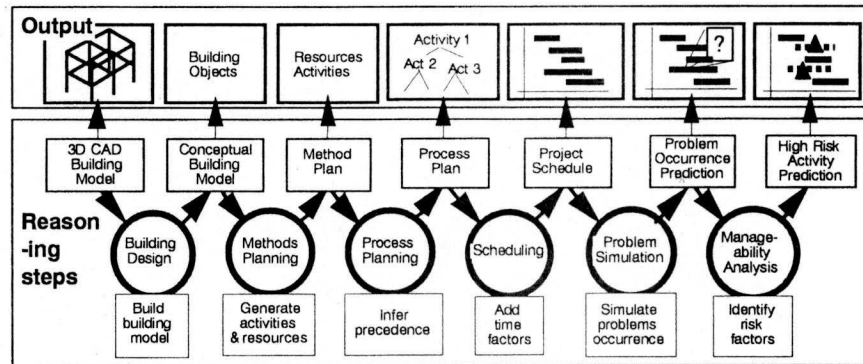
Output

Building Objects

Resources Activities

Activity 1

Act 2

Act 3

?

3D CAD Building Model

Conceptual Building Model

Method Plan

Process Plan

Project Schedule

Problem Occurrence Prediction

High Risk Activity Prediction

Reasoning steps

Building Design

Methods Planning

Process Planning

Scheduling

Problem Simulation

Manageability Analysis

Build building model

Generate activities & resources

Infer precedence

Add time factors

Simulate problems occurrence

Identify risk factors